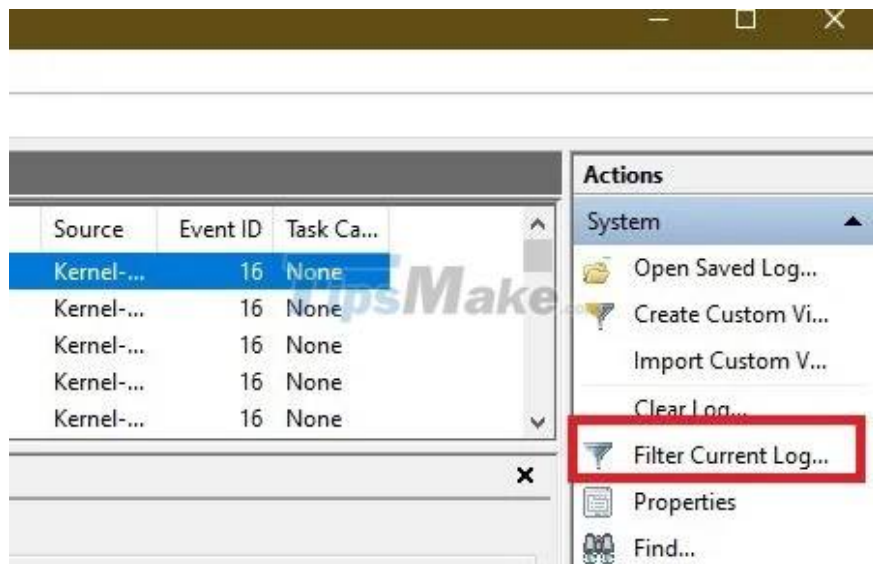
| Source | Event ID | Task Ca... |
|---|---|---|
| Kernel-... | 16 | None |
| Kernel-... | 16 | None |
| Kernel-... | 16 | None |
| Kernel-... | 16 | None |
| Kernel-... | 16 | None |

TipsMake

Actions

System

Open Saved Log...

Create Custom Vi...

Import Custom V...

Clear Log...

Filter Current Log...

Properties

Find...